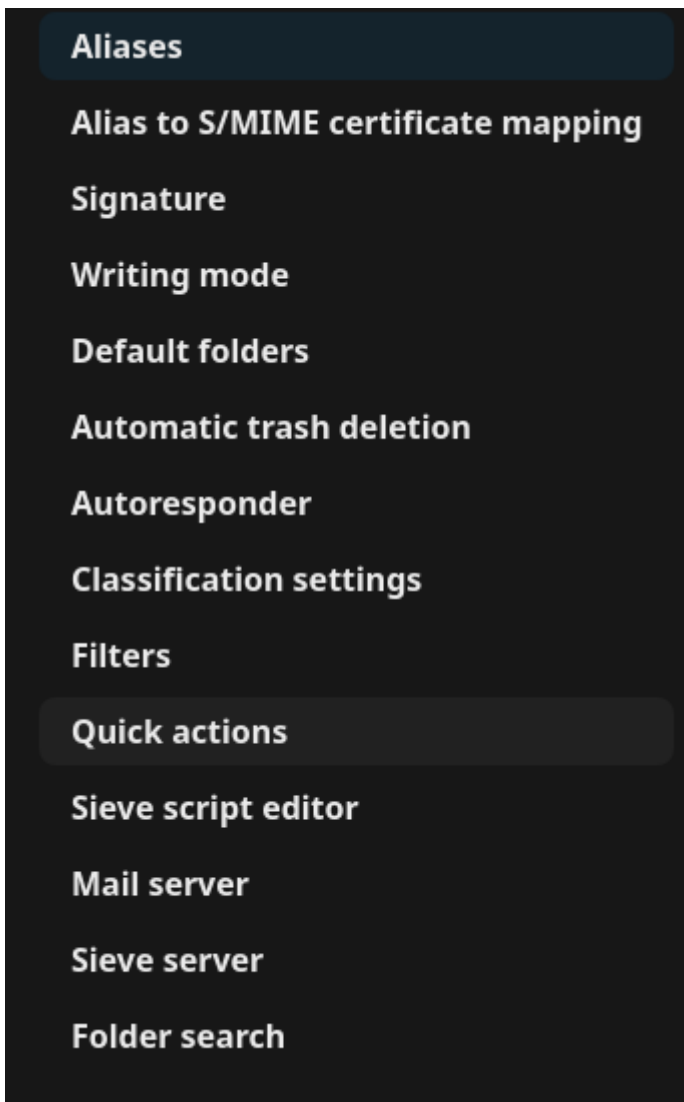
Aliases
Alias to S/MIME certificate mapping
Signature
Writing mode
Default folders
Automatic trash deletion
Autoresponder
Classification settings
Filters
Quick actions
Sieve script editor
Mail server
Sieve server
Folder search